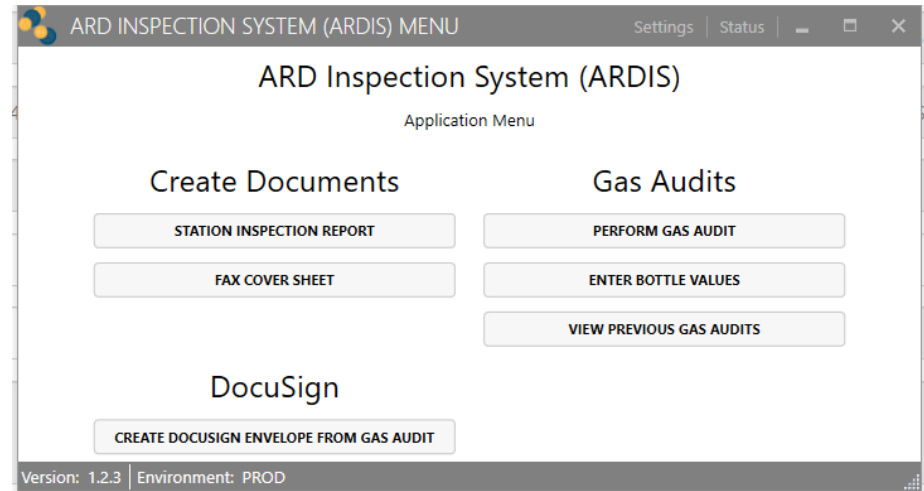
ARD INSPECTION SYSTEM (ARDIS) MENU

Settings | Status

ARD Inspection System (ARDIS)

Application Menu

Create Documents

STATION INSPECTION REPORT

FAX COVER SHEET

Gas Audits

PERFORM GAS AUDIT

ENTER BOTTLE VALUES

VIEW PREVIOUS GAS AUDITS

DocuSign

CREATE DOCUSIGN ENVELOPE FROM GAS AUDIT

Version: 1.2.3 | Environment: PROD